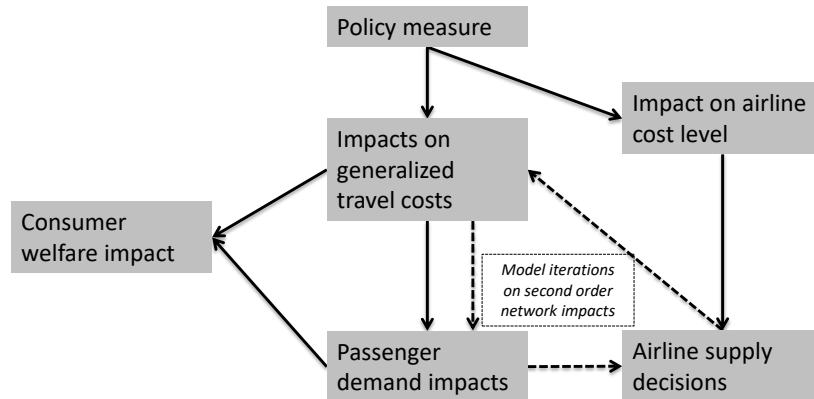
Policy measure

Impact on airline cost level

Impacts on generalized travel costs

Consumer welfare impact

Model iterations on second order network impacts

Passenger demand impacts

Airline supply decisions